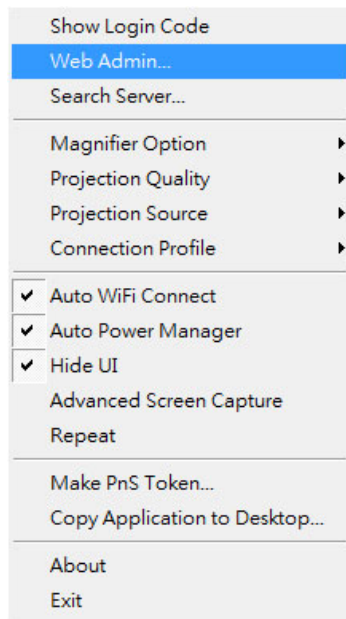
Show Login Code
Web Admin...
Search Server...

Magnifier Option
Projection Quality
Projection Source
Connection Profile

✔ Auto WiFi Connect
✔ Auto Power Manager
✔ Hide UI
Advanced Screen Capture
Repeat

Make PnS Token...
Copy Application to Desktop...

About
Exit